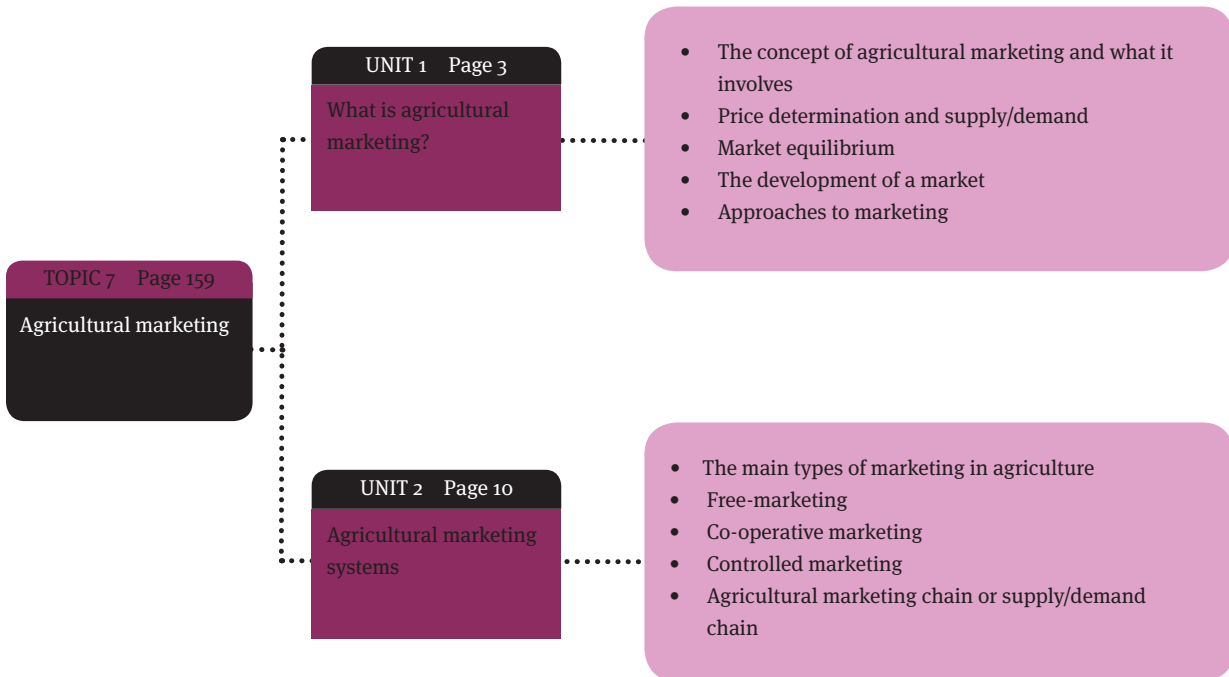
TOPIC 7 Page 159

Agricultural marketing

UNIT 1 Page 3

What is agricultural marketing?

- The concept of agricultural marketing and what it involves
- Price determination and supply/demand
- Market equilibrium
- The development of a market
- Approaches to marketing

UNIT 2 Page 10

Agricultural marketing systems

- The main types of marketing in agriculture
- Free-marketing
- Co-operative marketing
- Controlled marketing
- Agricultural marketing chain or supply/demand chain